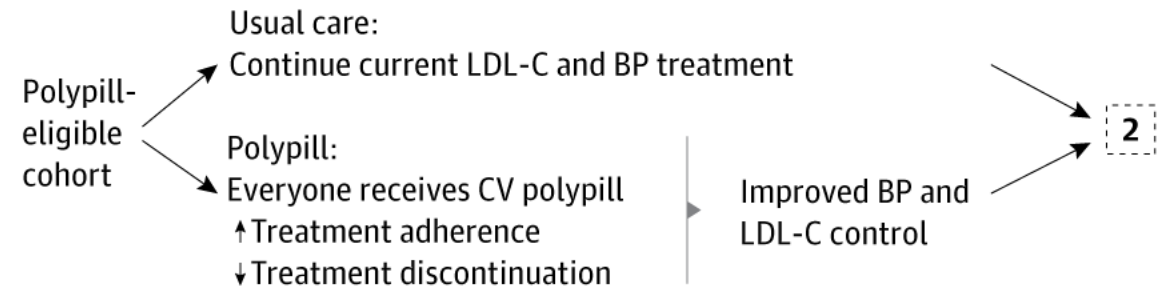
Polypill-eligible cohort

Usual care:
Continue current LDL-C and BP treatment

Polypill:
Everyone receives CV polypill
↑Treatment adherence
↓Treatment discontinuation

Improved BP and LDL-C control

2